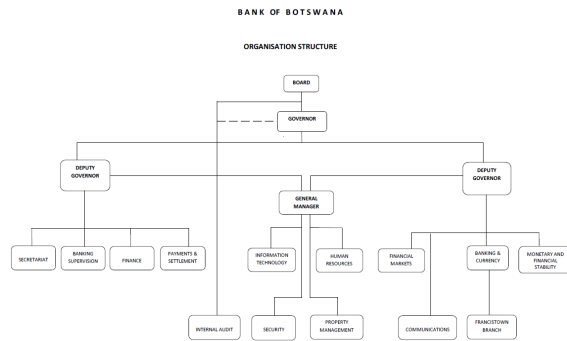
BANK OF BOTSWANA

ORGANISATION STRUCTURE

BOARD

GOVERNOR

DEPUTY GOVERNOR

DEPUTY GOVERNOR

GENERAL MANAGER

SECRETARIAT

BANKING SUPERVISION

FINANCE

PAYMENTS & SETTLEMENT

INFORMATION TECHNOLOGY

HUMAN RESOURCES

FINANCIAL MARKETS

BANKING & CURRENCY

MONETARY AND FINANCIAL STABILITY

INTERNAL AUDIT

SECURITY

PROPERTY MANAGEMENT

COMMUNICATIONS

FRANCISTOWN BRANCH